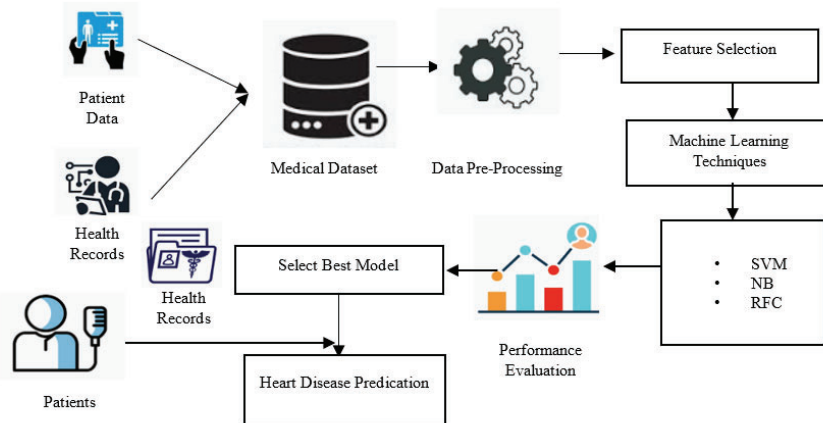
Patient Data

Health Records

Medical Dataset

Data Pre-Processing

Feature Selection

Machine Learning Techniques

• SVM
• NB
• RFC

Performance Evaluation

Select Best Model

Health Records

Patients

Heart Disease Predication